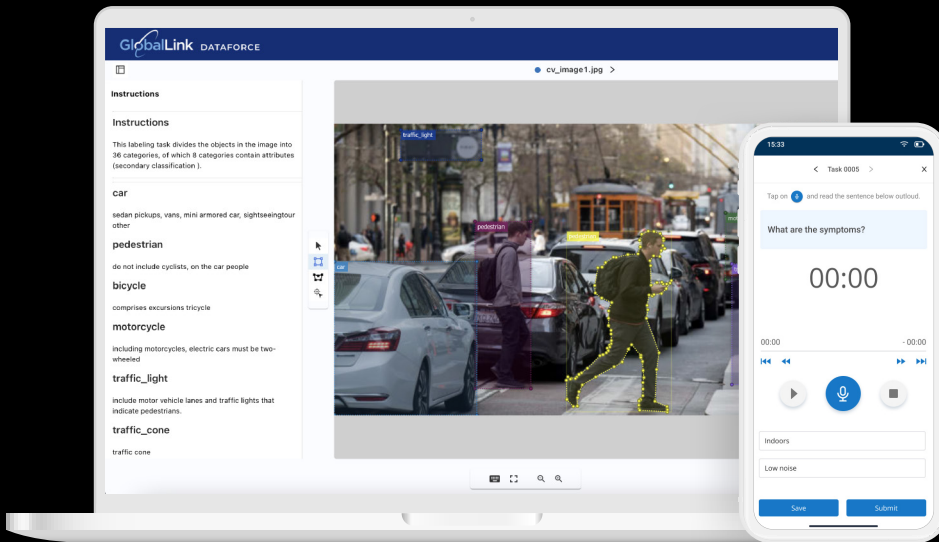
GlobalLink DATAFORCE

cv_image1.jpg

Instructions

Instructions

This labeling task divides the objects in the image into 36 categories, of which 8 categories contain attributes (secondary classification ).

car

sedan pickups, vans, mini armored car, sightseeingtour other

pedestrian

do not include cyclists, on the car people

bicycle

comprises excursions tricycle

motorcycle

including motorcycles, electric cars must be two-wheeled

traffic_light

include motor vehicle lanes and traffic lights that indicate pedestrians.

traffic_cone

traffic cone

traffic_light

pedestrian

car

15:33

Task 0005

Tap on and read the sentence below outloud.

What are the symptoms?

00:00

00:00

- 00:00

Indoors

Low noise

Save

Submit